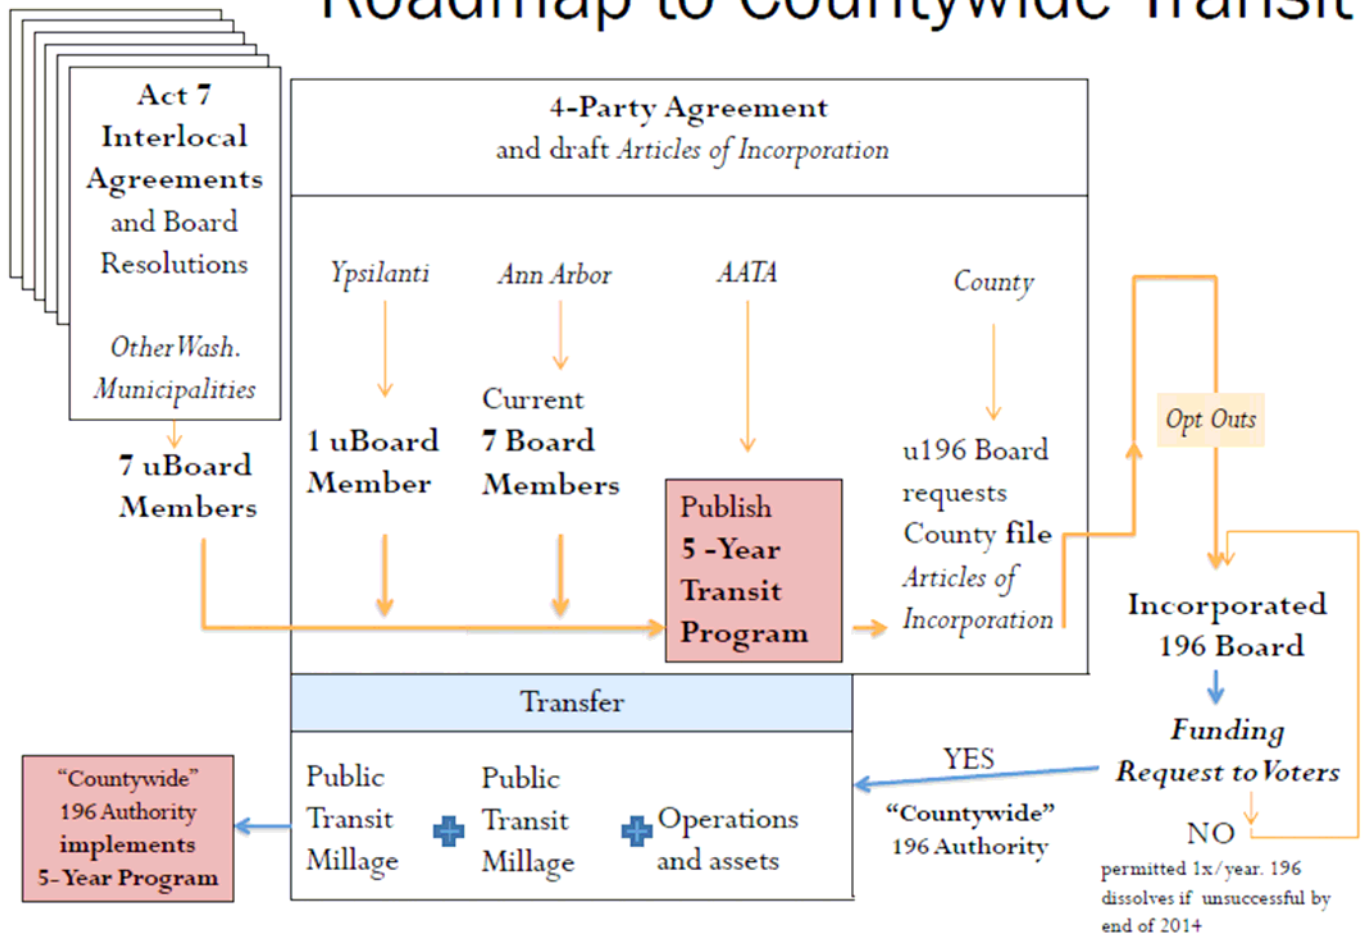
Roadmap to Countywide Transit

Act 7 Interlocal Agreements and Board Resolutions

Other Wash. Municipalities

7 uBoard Members

4-Party Agreement
and draft Articles of Incorporation

Ypsilanti

Ann Arbor

AATA

County

1 uBoard Member

Current 7 Board Members

Publish 5 -Year Transit Program

u196 Board requests County file Articles of Incorporation

Opt Outs

Incorporated 196 Board

Funding Request to Voters

YES

NO

permitted 1x/year. 196 dissolves if unsuccessful by end of 2014

"Countywide" 196 Authority

Transfer

Public Transit Millage

Public Transit Millage

Operations and assets

"Countywide" 196 Authority implements 5-Year Program